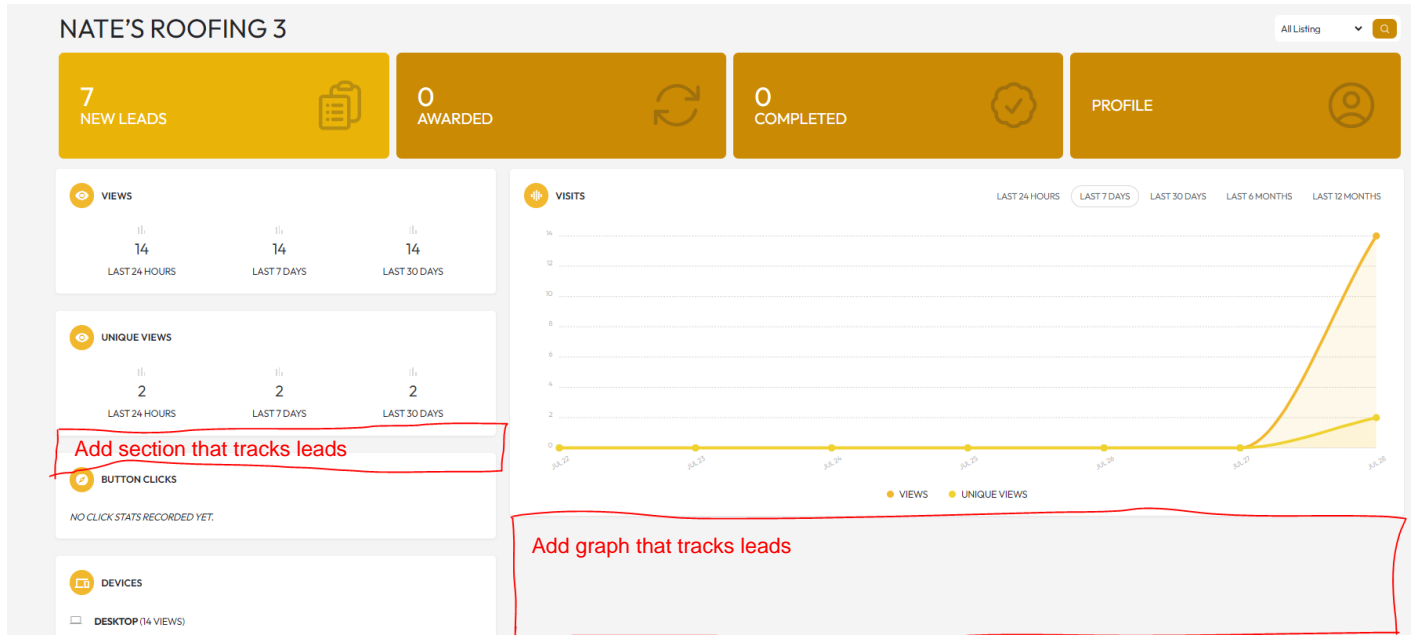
NATE'S ROOFING 3

All Listing

7
NEW LEADS

0
AWARDED

0
COMPLETED

PROFILE

VIEWS

14
LAST 24 HOURS

14
LAST 7 DAYS

14
LAST 30 DAYS

UNIQUE VIEWS

2
LAST 24 HOURS

2
LAST 7 DAYS

2
LAST 30 DAYS

Add section that tracks leads

BUTTON CLICKS

NO CLICK STATS RECORDED YET.

DEVICES

DESKTOP (14 VIEWS)

VISITS

LAST 24 HOURS
LAST 7 DAYS
LAST 30 DAYS
LAST 6 MONTHS
LAST 12 MONTHS

14
12
10
8
6
4
2
0

JUL 22
JUL 23
JUL 24
JUL 25
JUL 26
JUL 27
JUL 28

VIEWS
UNIQUE VIEWS

Add graph that tracks leads